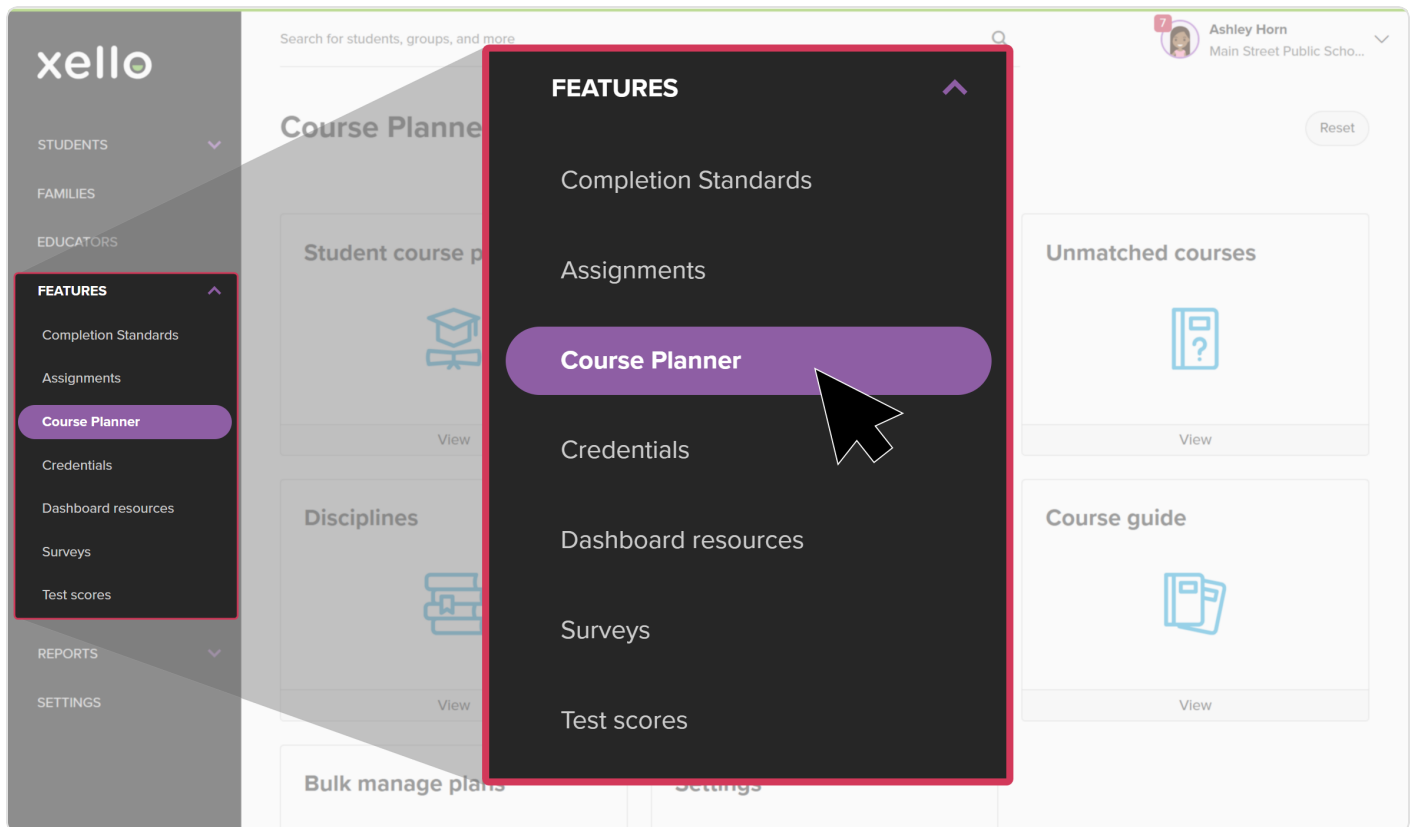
xello

STUDENTS

FAMILIES

EDUCATORS

FEATURES

Completion Standards

Assignments

Course Planner

Credentials

Dashboard resources

Surveys

Test scores

REPORTS

SETTINGS

Search for students, groups, and more

7

Ashley Horn

Main Street Public Scho...

Course Planne

Reset

Student course p

View

Unmatched courses

View

Disciplines

View

Course guide

View

Bulk manage plans

Settings

FEATURES

Completion Standards

Assignments

Course Planner

Credentials

Dashboard resources

Surveys

Test scores